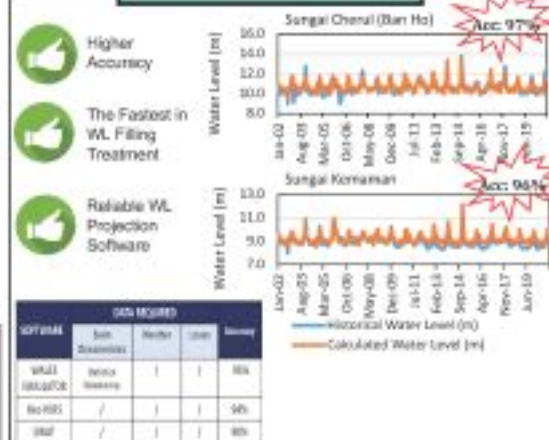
Higher Accuracy

The Fastest in WL Filling Treatment

Reliable WL Projection Software

Sungai Cherul (Ban Ho)

Acc: 97%

Water Level (m)

16.0
14.0
12.0
10.0
8.0

Jan-02
Aug-03
Mar-05
Oct-06
May-08
Dec-09
Jul-11
Feb-13
Sep-14
Apr-16
Nov-17
Jun-19

Sungai Kemaman

Acc: 96%

Water Level (m)

13.0
11.0
9.0
7.0

Jan-02
Aug-03
Mar-05
Oct-06
May-08
Dec-09
Jul-11
Feb-13
Sep-14
Apr-16
Nov-17
Jun-19

Historical Water Level (m)
Calculated Water Level (m)

| SOFTWARE | DATA REQUIRED | | | Accuracy |
|---|---|---|---|---|
| | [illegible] | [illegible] | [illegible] | |
| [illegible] | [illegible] | / | / | 96% |
| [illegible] | / | / | / | 94% |
| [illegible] | / | / | / | 90% |